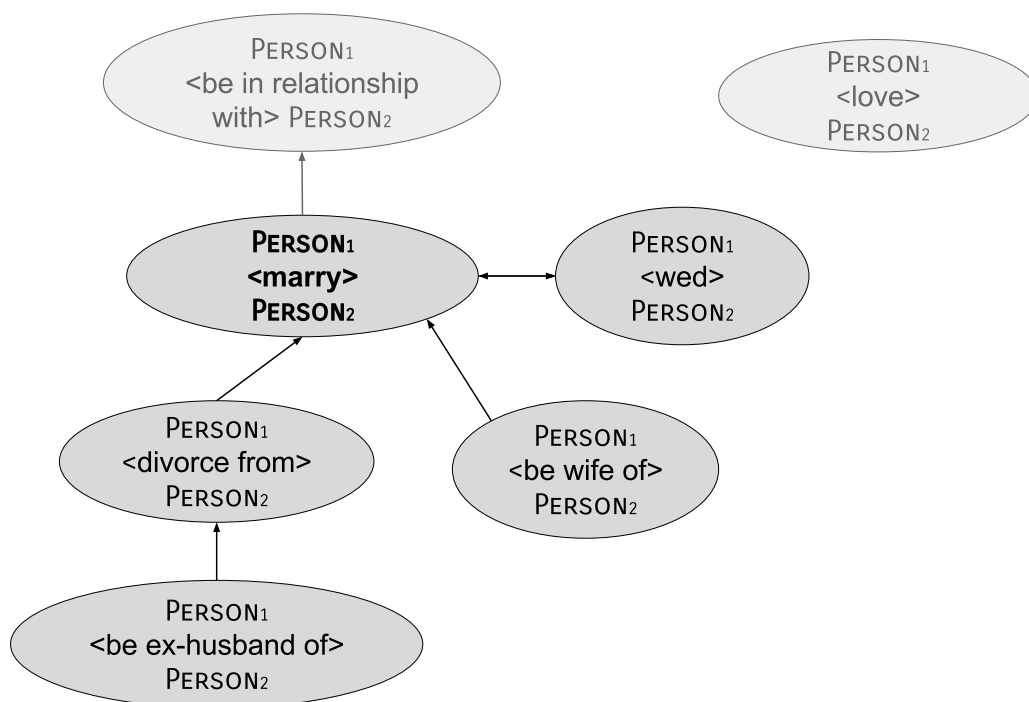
PERSON$_1$ <be in relationship with> PERSON$_2$

PERSON$_1$ <love> PERSON$_2$

PERSON$_1$ <marry> PERSON$_2$

PERSON$_1$ <wed> PERSON$_2$

PERSON$_1$ <divorce from> PERSON$_2$

PERSON$_1$ <be wife of> PERSON$_2$

PERSON$_1$ <be ex-husband of> PERSON$_2$